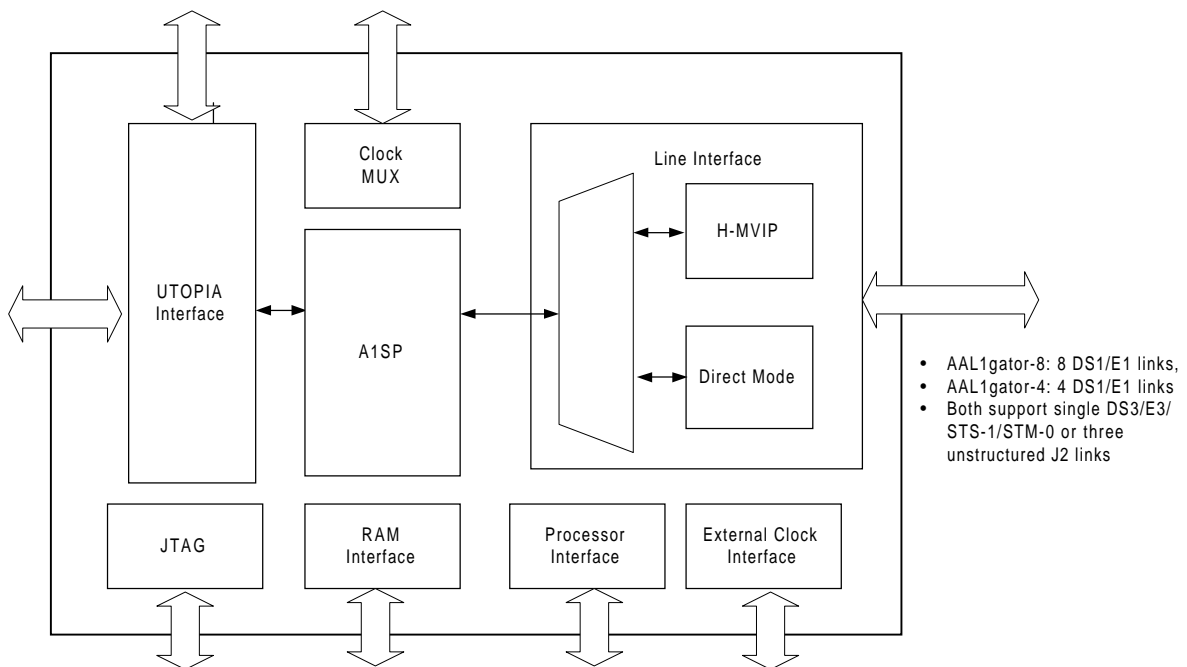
Clock MUX

Line Interface

H-MVIP

UTOPIA Interface

A1SP

Direct Mode

- AAL1gator-8: 8 DS1/E1 links,
- AAL1gator-4: 4 DS1/E1 links
- Both support single DS3/E3/STS-1/STM-0 or three unstructured J2 links

JTAG

RAM Interface

Processor Interface

External Clock Interface